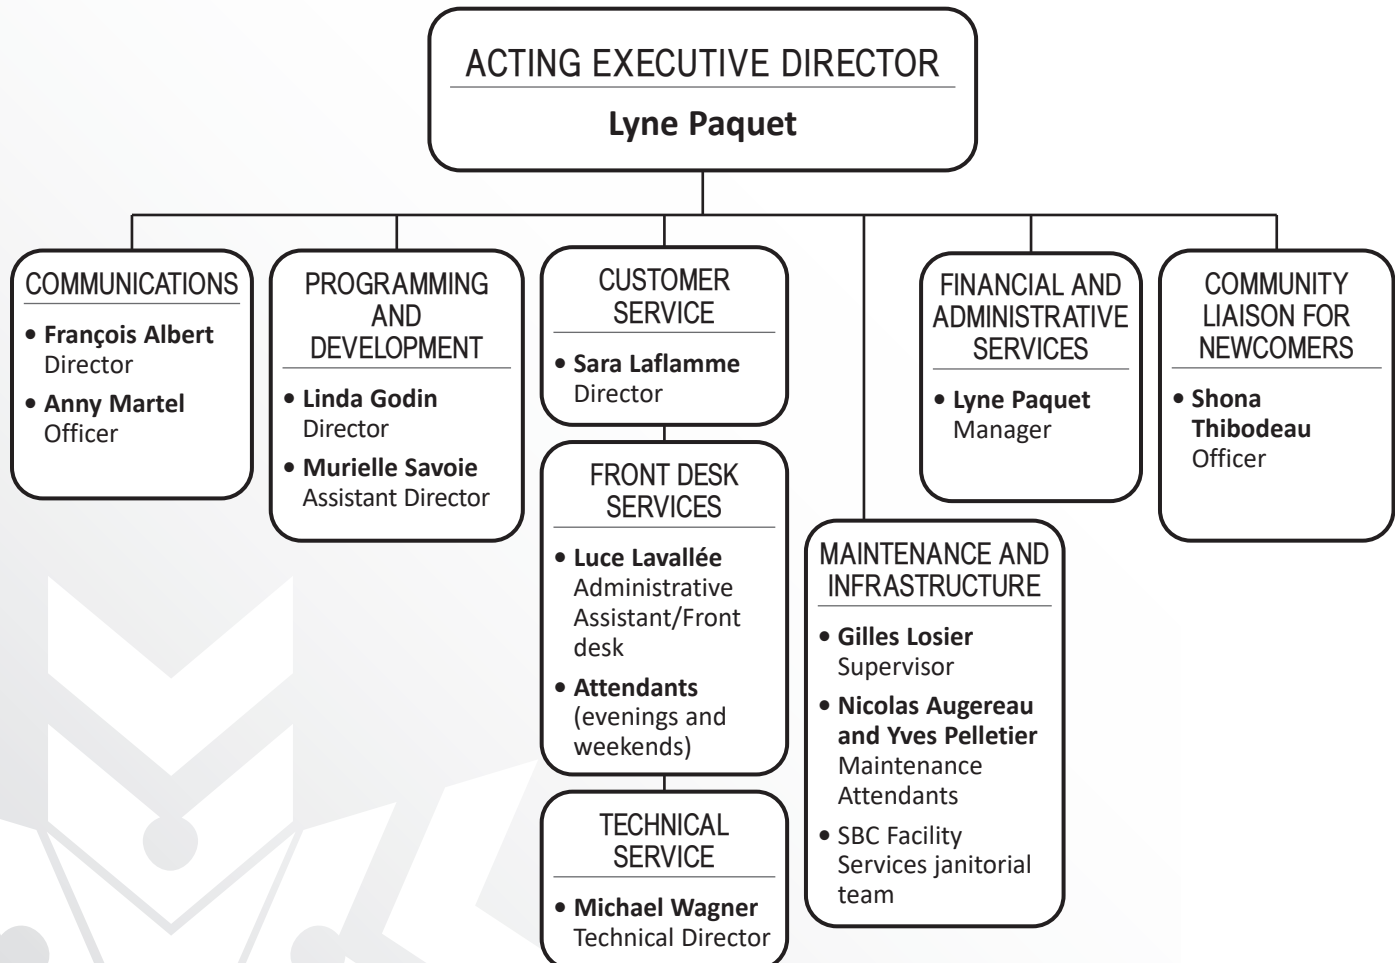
ACTING EXECUTIVE DIRECTOR

**Lyne Paquet**

COMMUNICATIONS

• **François Albert** Director

• **Anny Martel** Officer

PROGRAMMING AND DEVELOPMENT

• **Linda Godin** Director

• **Murielle Savoie** Assistant Director

CUSTOMER SERVICE

• **Sara Laflamme** Director

FRONT DESK SERVICES

• **Luce Lavallée** Administrative Assistant/Front desk

• **Attendants** (evenings and weekends)

TECHNICAL SERVICE

• **Michael Wagner** Technical Director

MAINTENANCE AND INFRASTRUCTURE

• **Gilles Losier** Supervisor

• **Nicolas Augereau and Yves Pelletier** Maintenance Attendants

• SBC Facility Services janitorial team

FINANCIAL AND ADMINISTRATIVE SERVICES

• **Lyne Paquet** Manager

COMMUNITY LIAISON FOR NEWCOMERS

• **Shona Thibodeau** Officer